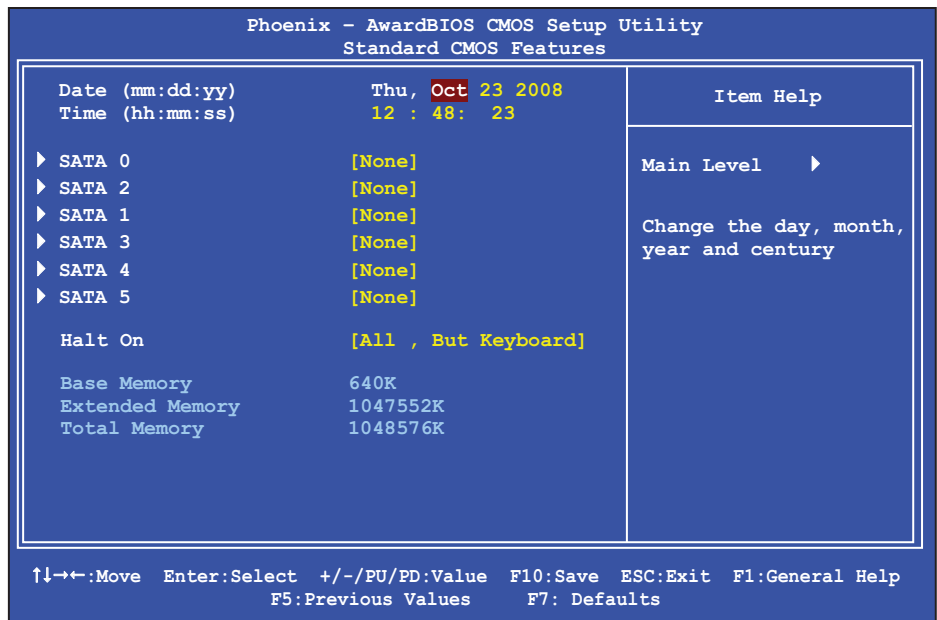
Phoenix - AwardBIOS CMOS Setup Utility
Standard CMOS Features

| | | Item Help |
|---|---|---|
| Date (mm:dd:yy) | Thu, Oct 23 2008 | |
| Time (hh:mm:ss) | 12 : 48: 23 | Main Level ▶ |
| ▶ SATA 0 | [None] | |
| ▶ SATA 2 | [None] | Change the day, month, year and century |
| ▶ SATA 1 | [None] | |
| ▶ SATA 3 | [None] | |
| ▶ SATA 4 | [None] | |
| ▶ SATA 5 | [None] | |
| Halt On | [All , But Keyboard] | |
| Base Memory | 640K | |
| Extended Memory | 1047552K | |
| Total Memory | 1048576K | |

↑↓→←:Move Enter:Select +/-/PU/PD:Value F10:Save ESC:Exit F1:General Help
F5:Previous Values F7: Defaults